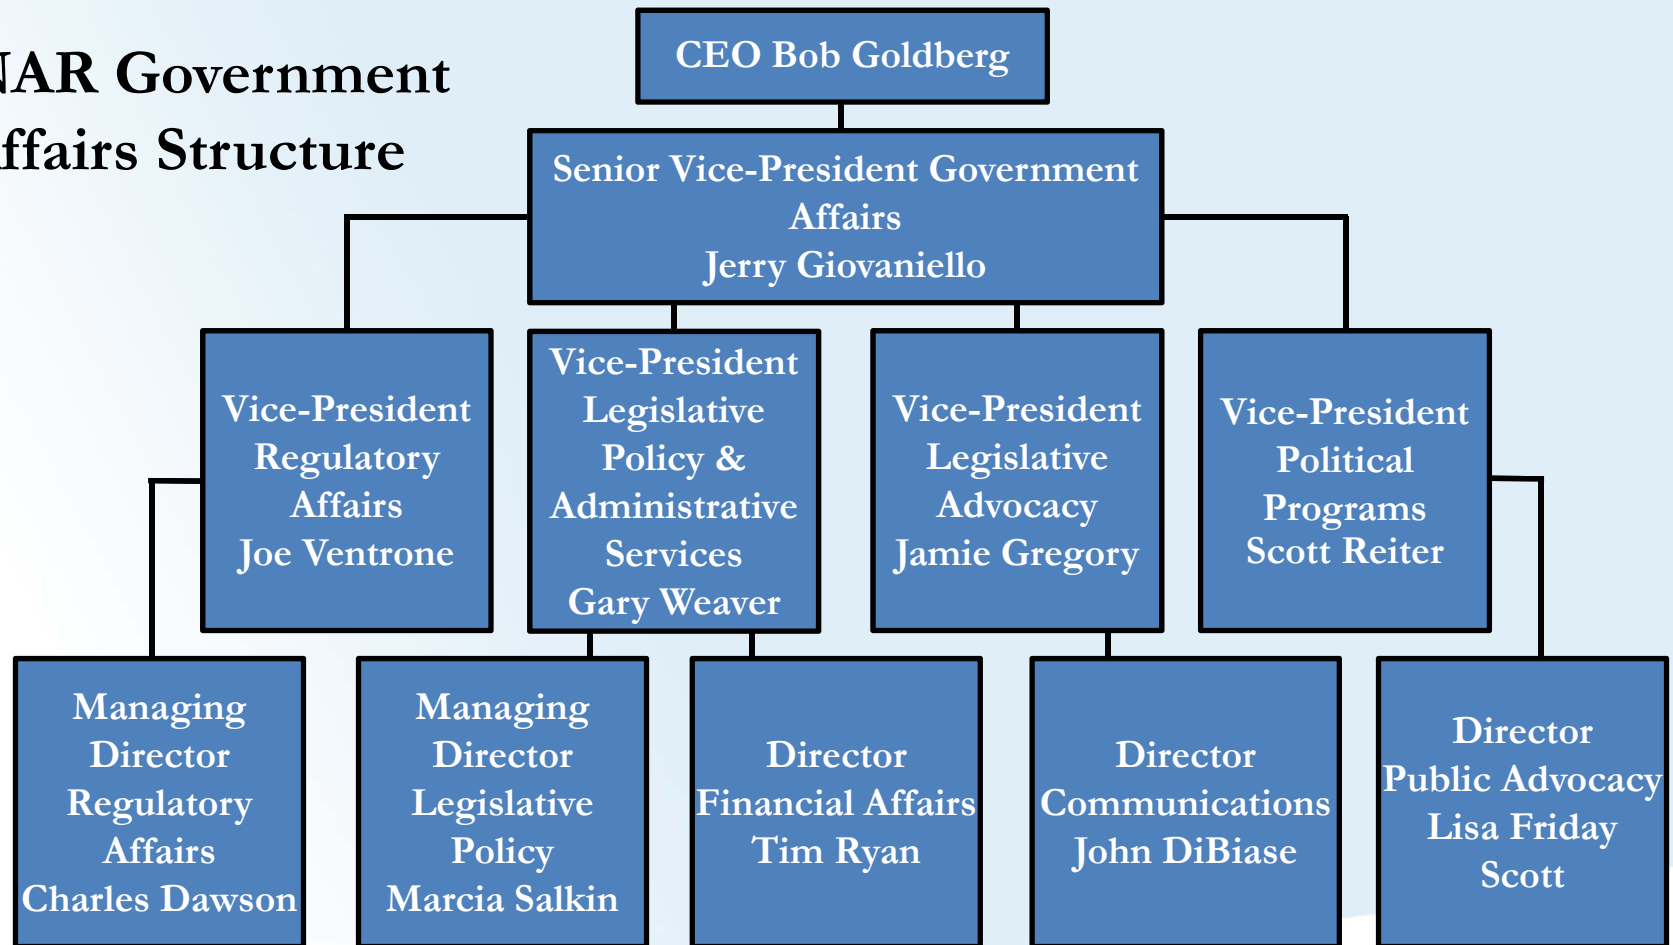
AR Government
ffairs Structure

CEO Bob Goldberg

Senior Vice-President Government Affairs
Jerry Giovaniello

Vice-President Regulatory Affairs
Joe Ventrone

Vice-President Legislative Policy & Administrative Services
Gary Weaver

Vice-President Legislative Advocacy
Jamie Gregory

Vice-President Political Programs
Scott Reiter

Managing Director Regulatory Affairs
Charles Dawson

Managing Director Legislative Policy
Marcia Salkin

Director Financial Affairs
Tim Ryan

Director Communications
John DiBiase

Director Public Advocacy
Lisa Friday Scott